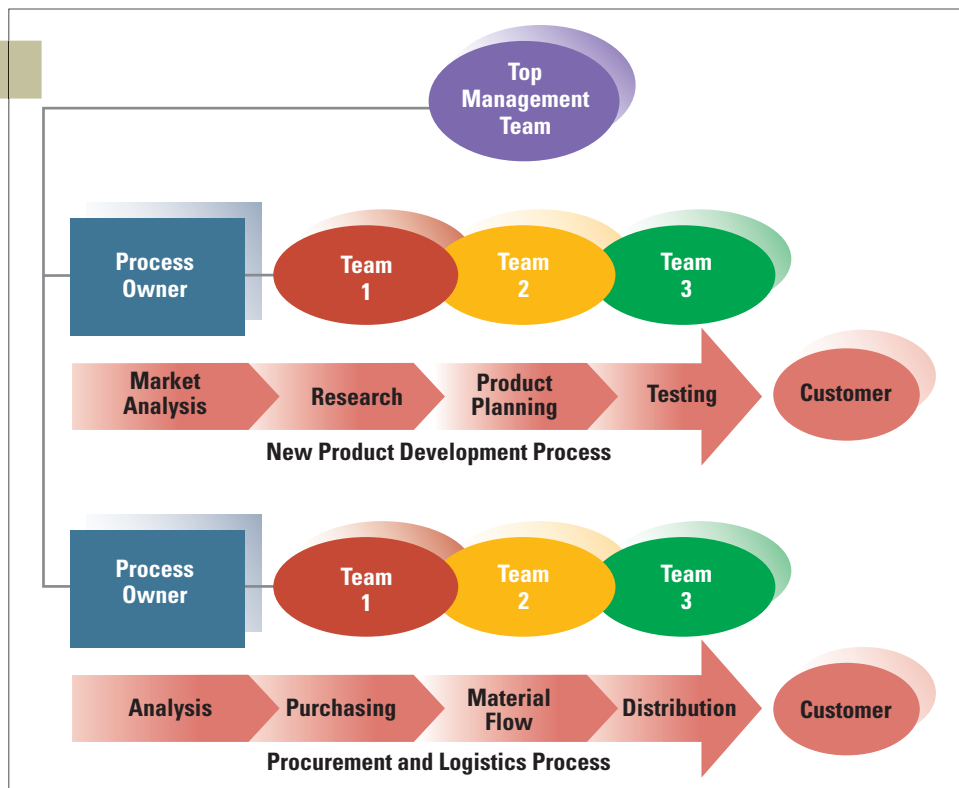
Top Management Team

Process Owner

Team 1

Team 2

Team 3

Market Analysis

Research

Product Planning

Testing

Customer

New Product Development Process

Process Owner

Team 1

Team 2

Team 3

Analysis

Purchasing

Material Flow

Distribution

Customer

Procurement and Logistics Process